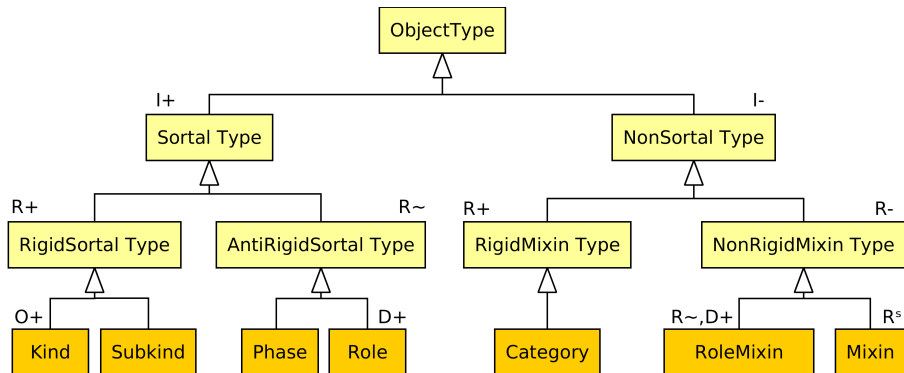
ObjectType

I+

Sortal Type

I-

NonSortal Type

R+

RigidSortal Type

R~

AntiRigidSortal Type

R+

RigidMixin Type

R-

NonRigidMixin Type

O+

Kind

Subkind

Phase

D+

Role

Category

R~,D+

RoleMixin

R$^s$

Mixin